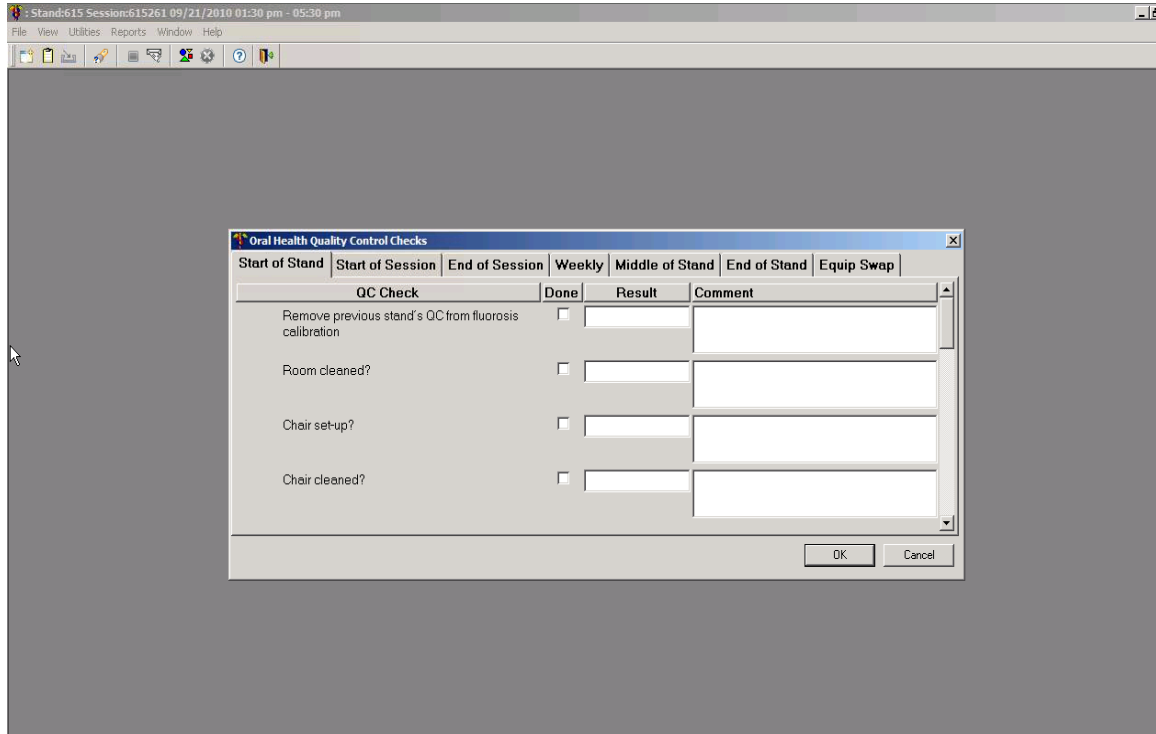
: Stand:615 Session:615261 09/21/2010 01:30 pm - 05:30 pm

File View Utilities Reports Window Help

Oral Health Quality Control Checks

Start of Stand | Start of Session | End of Session | Weekly | Middle of Stand | End of Stand | Equip Swap

| QC Check | Done | Result | Comment |
|---|---|---|---|
| Remove previous stand's QC from fluorosis calibration | | | |
| Room cleaned? | | | |
| Chair set-up? | | | |
| Chair cleaned? | | | |

OK Cancel